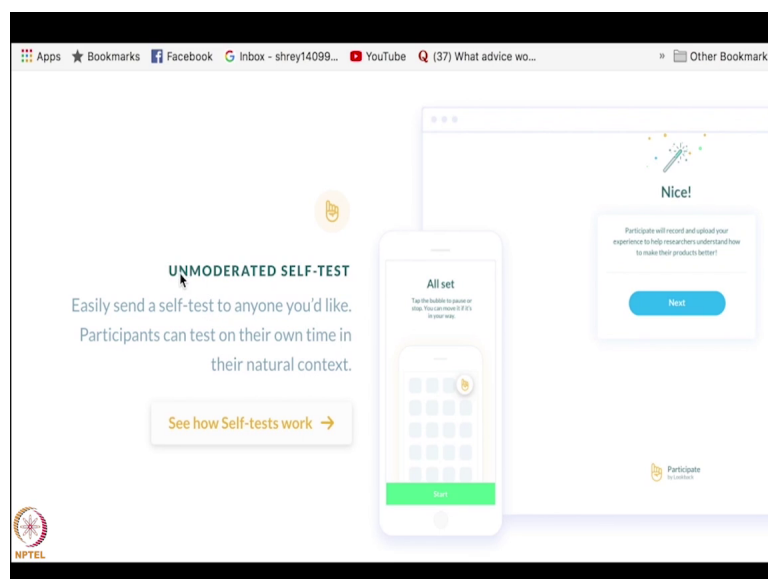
Apps ★ Bookmarks Facebook Inbox - shrey14099... YouTube (37) What advice wo... » Other Bookmark

UNMODERATED SELF-TEST

Easily send a self-test to anyone you'd like. Participants can test on their own time in their natural context.

See how Self-tests work →

All set

Tap the bubble to pause or stop. You can move it if it's in your way.

Start

Nice!

Participate will record and upload your experience to help researchers understand how to make their products better!

Next

Participate by Lookback

NPTEL